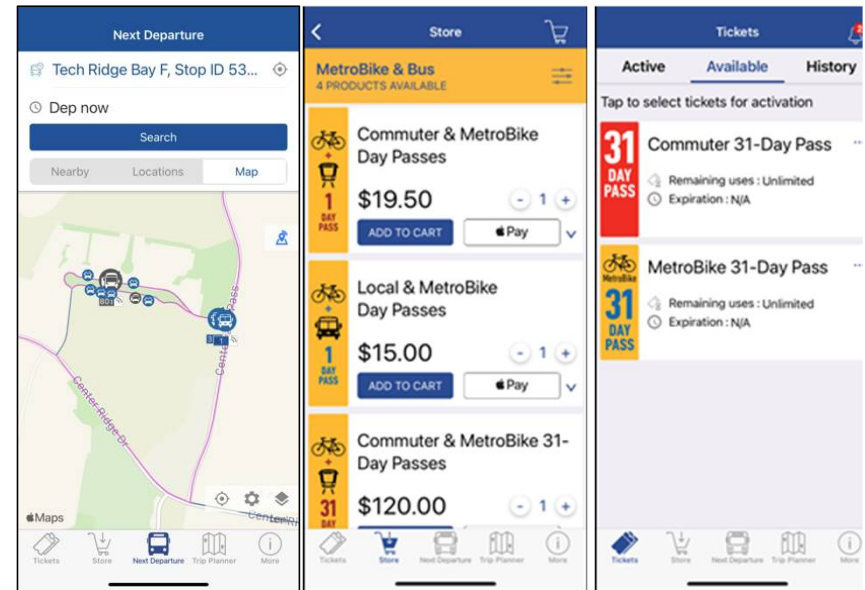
Next Departure

Tech Ridge Bay F, Stop ID 53...

Dep now

Search

Nearby Locations Map

801

1

Center Ridge Dr

Center Pass

Maps

Center Ridge

Tickets Store Next Departure Trip Planner More

Store

MetroBike & Bus
4 PRODUCTS AVAILABLE

1 DAY PASS

Commuter & MetroBike Day Passes

$19.50

1

ADD TO CART

Pay

1 DAY PASS

Local & MetroBike Day Passes

$15.00

1

ADD TO CART

Pay

31 DAY

Commuter & MetroBike 31-Day Passes

$120.00

1

Tickets Store Next Departure Trip Planner More

Tickets

Active Available History

Tap to select tickets for activation

31 DAY PASS

Commuter 31-Day Pass

Remaining uses : Unlimited
Expiration : N/A

MetroBike 31 DAY PASS

MetroBike 31-Day Pass

Remaining uses : Unlimited
Expiration : N/A

Tickets Store Next Departure Trip Planner More